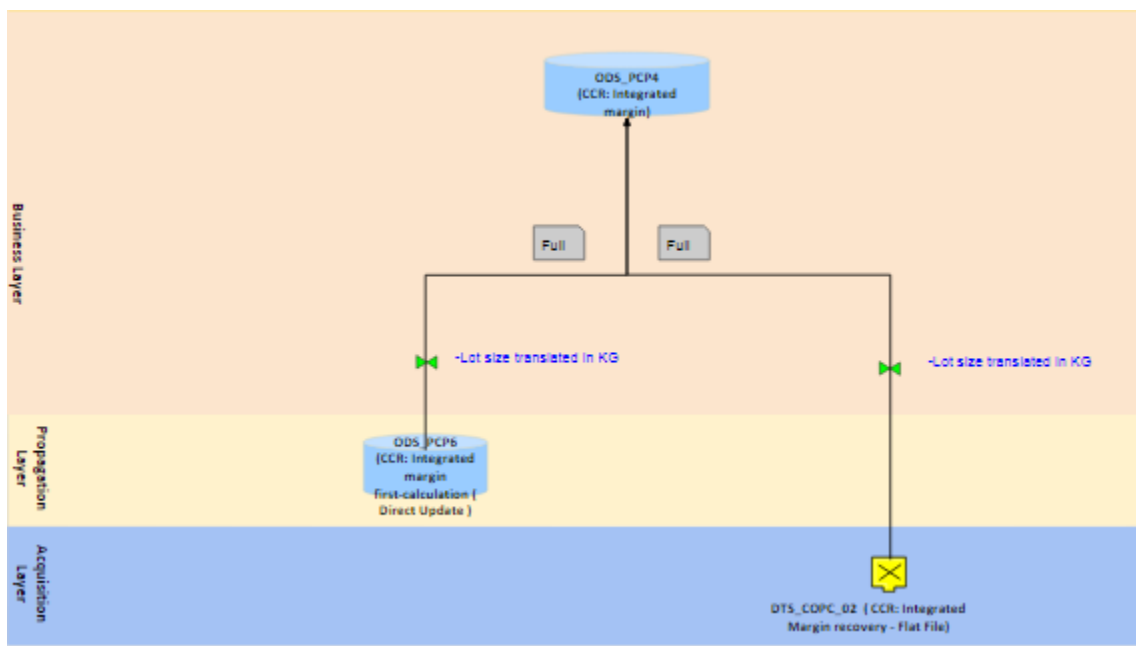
Business Layer

ODS_PCP4 (CCR: Integrated margin)

Full

Full

-Lot size translated in KG

-Lot size translated in KG

Propagation Layer

ODS_PCP6 (CCR: Integrated margin first-calculation ( Direct Update )

Acquisition Layer

DTS_COPC_02 ( CCR: Integrated Margin recovery - Flat File)